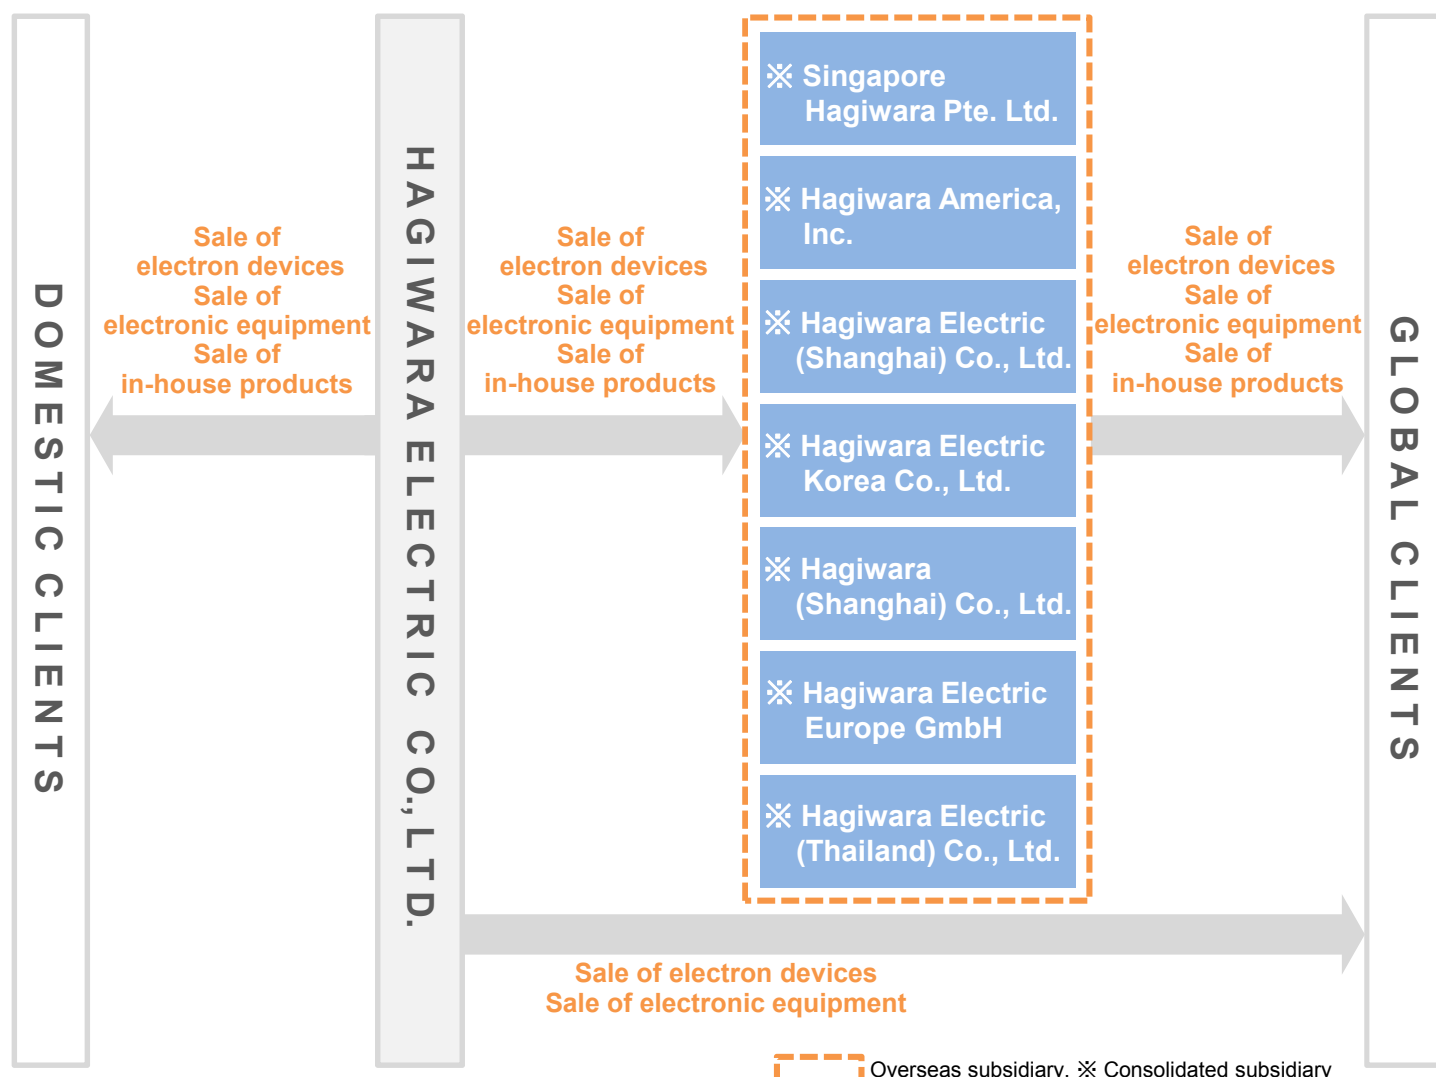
DOMESTIC CLIENTS

Sale of electron devices
Sale of electronic equipment
Sale of in-house products

HAGIWARA ELECTRIC CO., LTD.

Sale of electron devices
Sale of electronic equipment
Sale of in-house products

※ Singapore Hagiwara Pte. Ltd.

※ Hagiwara America, Inc.

※ Hagiwara Electric (Shanghai) Co., Ltd.

※ Hagiwara Electric Korea Co., Ltd.

※ Hagiwara (Shanghai) Co., Ltd.

※ Hagiwara Electric Europe GmbH

※ Hagiwara Electric (Thailand) Co., Ltd.

Sale of electron devices
Sale of electronic equipment
Sale of in-house products

GLOBAL CLIENTS

Sale of electron devices
Sale of electronic equipment

Overseas subsidiary, ※ Consolidated subsidiary